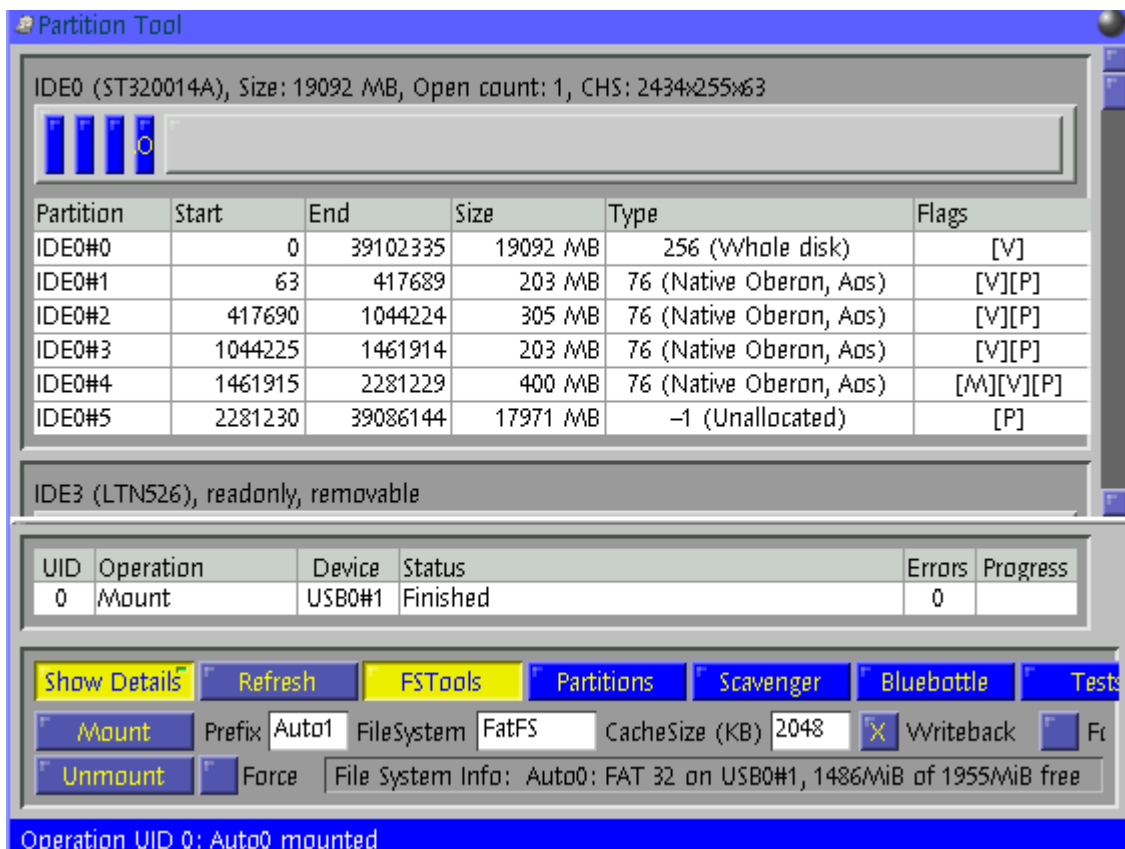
Partition Tool

IDE0 (ST320014A), Size: 19092 MB, Open count: 1, CHS: 2434x255x63

O

| Partition | Start | End | Size | Type | Flags |
|---|---|---|---|---|---|
| IDE0#0 | 0 | 39102335 | 19092 MB | 256 (Whole disk) | [V] |
| IDE0#1 | 63 | 417689 | 203 MB | 76 (Native Oberon, Aos) | [V][P] |
| IDE0#2 | 417690 | 1044224 | 305 MB | 76 (Native Oberon, Aos) | [V][P] |
| IDE0#3 | 1044225 | 1461914 | 203 MB | 76 (Native Oberon, Aos) | [V][P] |
| IDE0#4 | 1461915 | 2281229 | 400 MB | 76 (Native Oberon, Aos) | [M][V][P] |
| IDE0#5 | 2281230 | 39086144 | 17971 MB | -1 (Unallocated) | [P] |

IDE3 (LTN526), readonly, removable

| UID | Operation | Device | Status | Errors | Progress |
|---|---|---|---|---|---|
| 0 | Mount | USB0#1 | Finished | 0 | |

Show Details Refresh FSTools Partitions Scavenger Bluebottle Tests

Mount Prefix Auto1 FileSystem FatFS CacheSize (KB) 2048 X Writeback Fo

Unmount Force File System Info: Auto0: FAT 32 on USB0#1, 1486MiB of 1955MiB free

Operation UID 0: Auto0 mounted